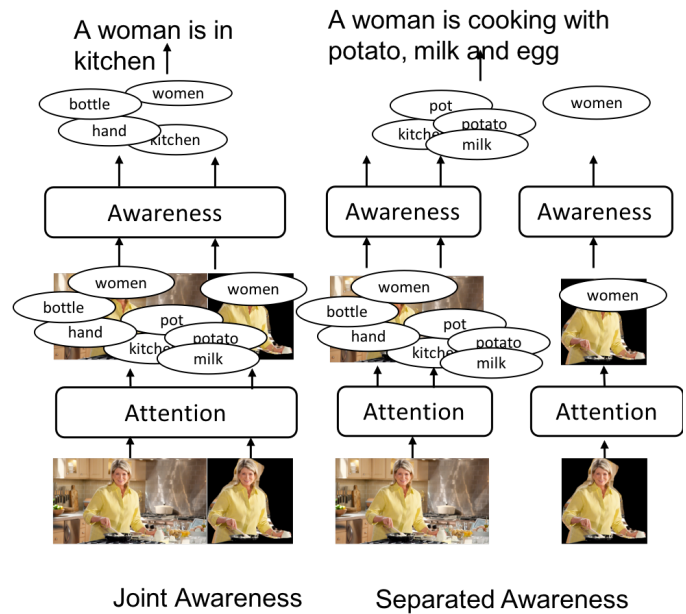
A woman is in kitchen

bottle
women
hand
kitchen

Awareness

women
women
bottle
hand
pot
potato
kitche
milk

Attention

Joint Awareness

A woman is cooking with potato, milk and egg

pot
kitche
potato
milk

women

Awareness

Awareness

women
bottle
hand
pot
kitche
potato
milk

women

Attention

Attention

Separated Awareness